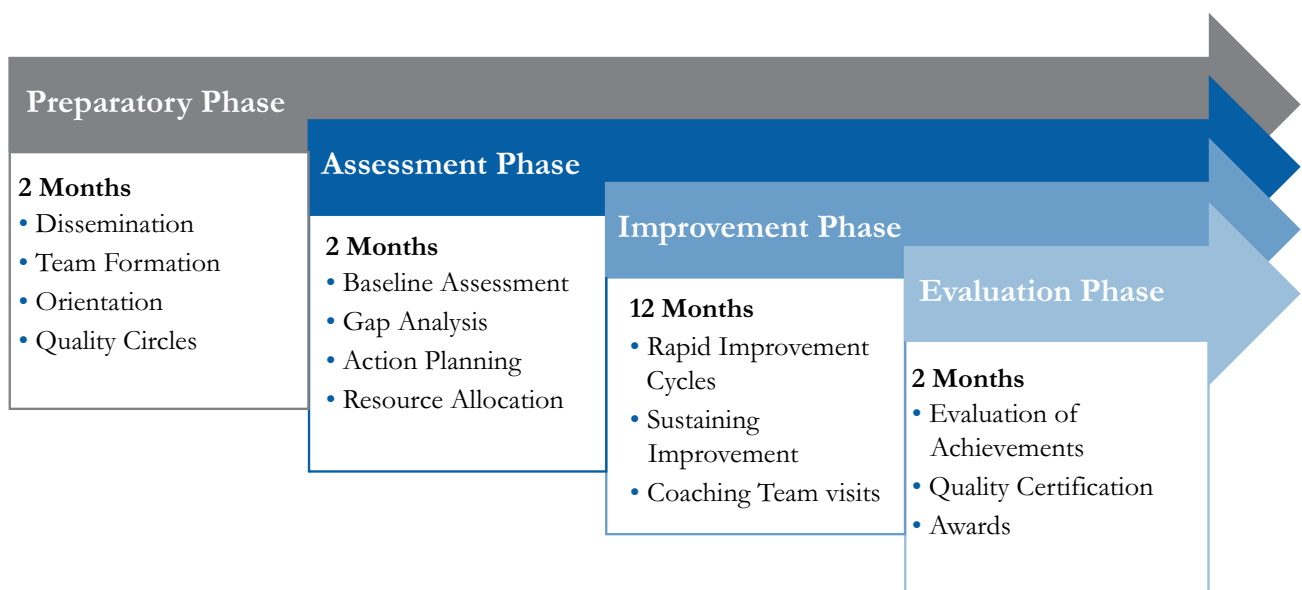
Preparatory Phase

2 Months
• Dissemination
• Team Formation
• Orientation
• Quality Circles

Assessment Phase

2 Months
• Baseline Assessment
• Gap Analysis
• Action Planning
• Resource Allocation

Improvement Phase

12 Months
• Rapid Improvement Cycles
• Sustaining Improvement
• Coaching Team visits

Evaluation Phase

2 Months
• Evaluation of Achievements
• Quality Certification
• Awards